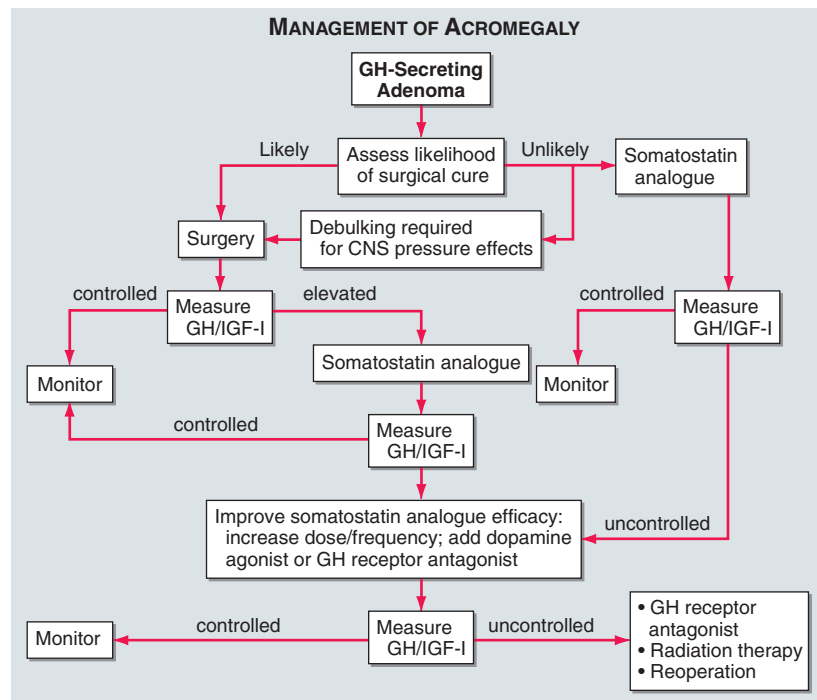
MANAGEMENT OF ACROMEGALY

GH-Secreting Adenoma

Likely

Assess likelihood of surgical cure

Unlikely

Somatostatin analogue

Surgery

Debulking required for CNS pressure effects

controlled

Measure GH/IGF-I

elevated

controlled

Measure GH/IGF-I

Somatostatin analogue

Monitor

Monitor

controlled

Measure GH/IGF-I

Improve somatostatin analogue efficacy: increase dose/frequency; add dopamine agonist or GH receptor antagonist

uncontrolled

Monitor

controlled

Measure GH/IGF-I

uncontrolled

• GH receptor antagonist
• Radiation therapy
• Reoperation